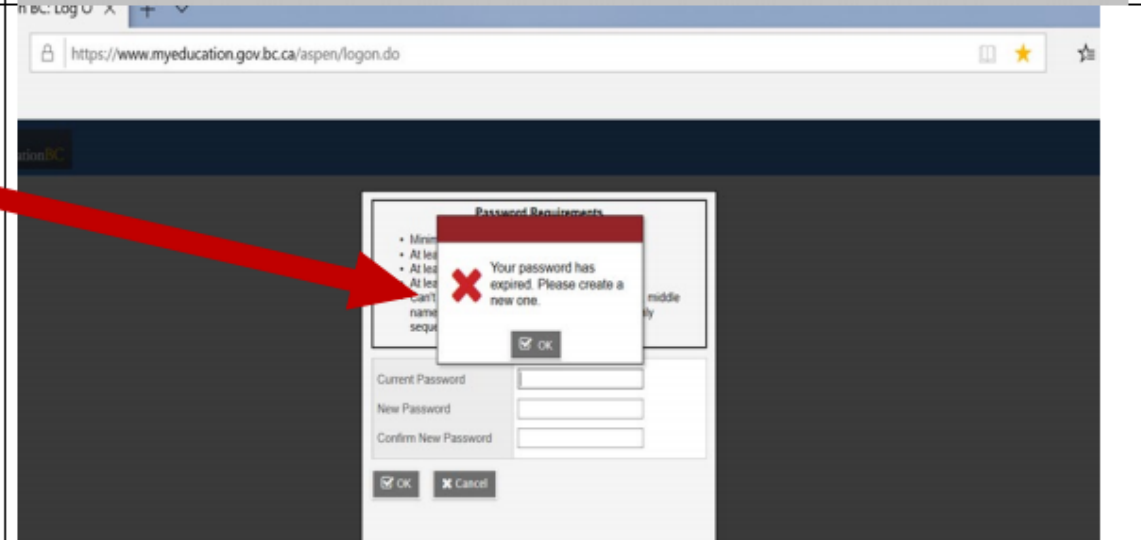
n BC: Log O X

https://www.myeducation.gov.bc.ca/aspen/logon.do

ationBC

Password Requirements

• Minim
• At lea
• At lea
• At lea
can't
name
seque

middle
ly

Your password has expired. Please create a new one.

OK

Current Password
New Password
Confirm New Password

OK
Cancel